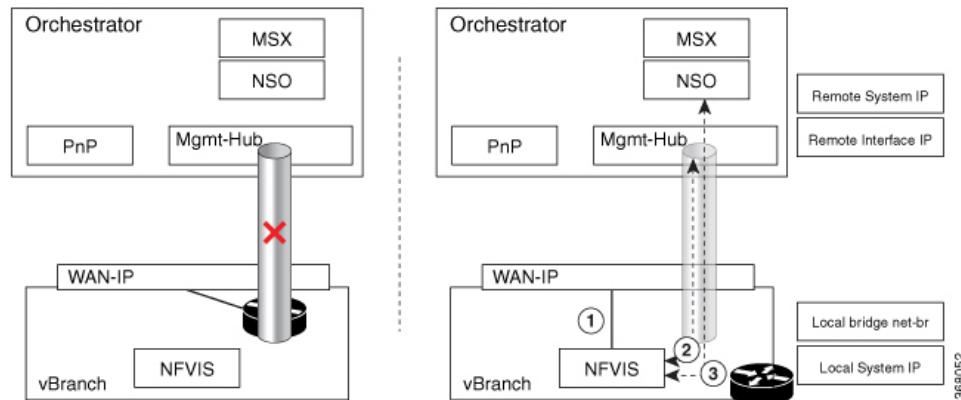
Orchestrator

MSX

NSO

PnP

Mgmt-Hub

WAN-IP

vBranch

NFVIS

Orchestrator

MSX

NSO

PnP

Mgmt-Hub

Remote System IP

Remote Interface IP

WAN-IP

1

2

3

vBranch

NFVIS

Local bridge net-br

Local System IP

368052